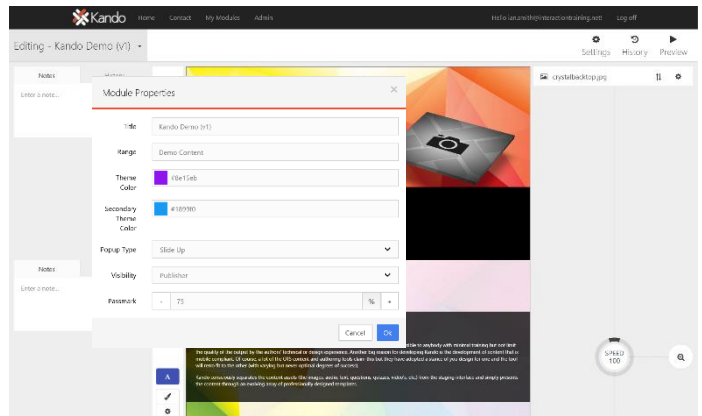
Kando Home Contact My Modules Admin

Hello ian.smith@interactiontraining.net Log off

Editing - Kando Demo (v1)

Settings History Preview

Notes

Enter a note...

Module Properties

×

Title Kando Demo (v1)

Range Demo Content

Theme Color f0e15eb

Secondary Theme Color #1899f0

Popup Type Slide Up

Visibility Publisher

Passmark - 73 % +

Cancel Ok

Notes

Enter a note...

crystalbacktop.jpg

SPEED 100

A

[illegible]